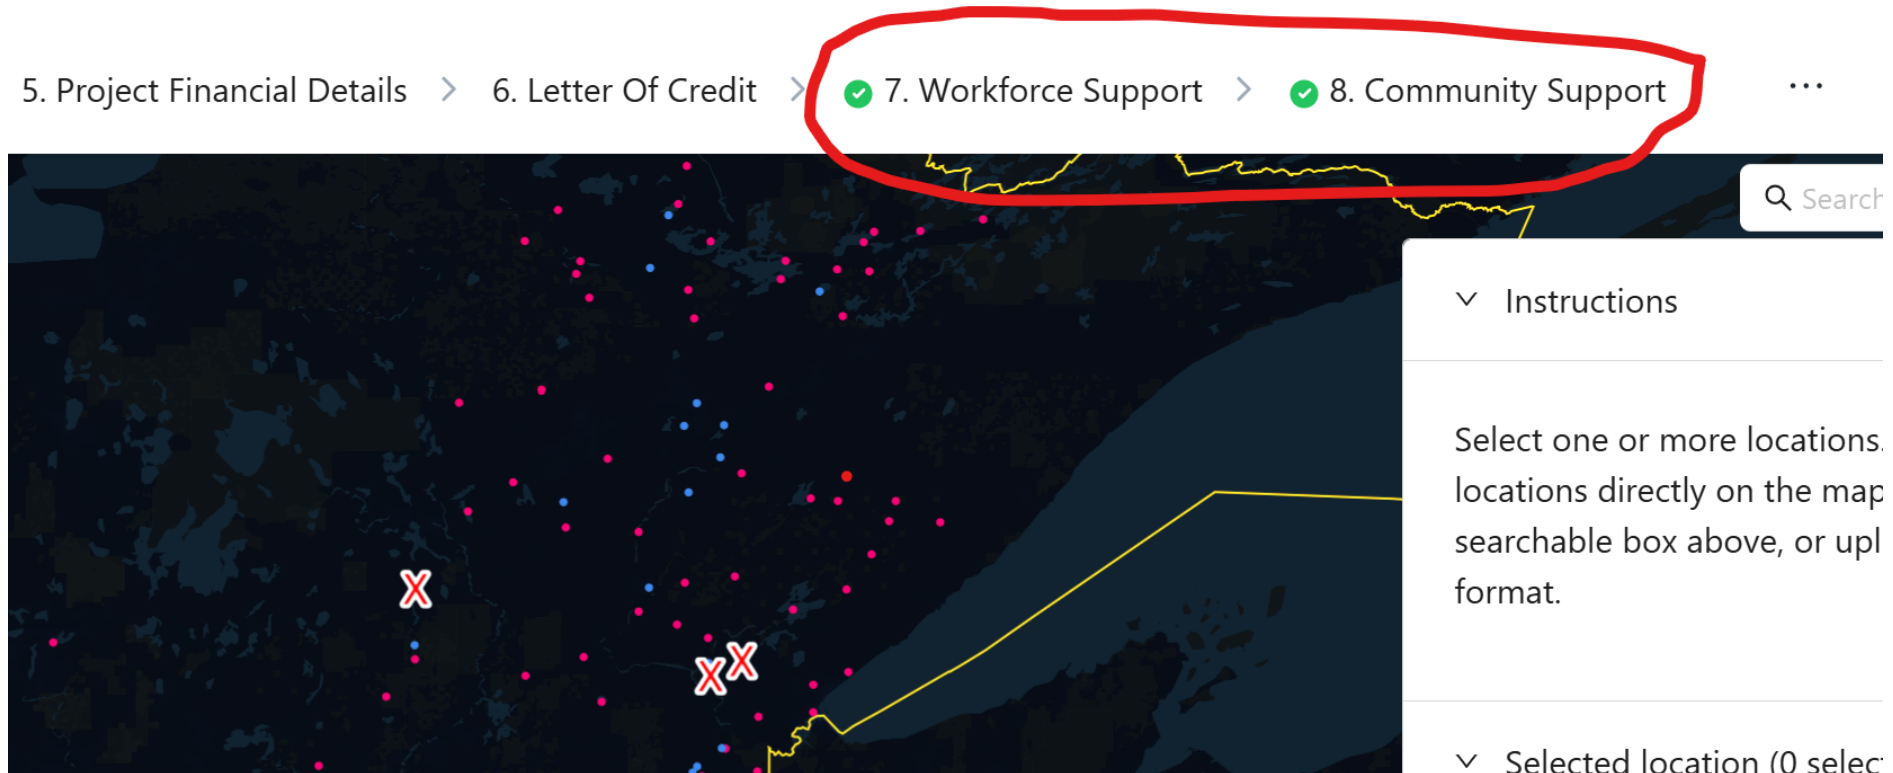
5. Project Financial Details > 6. Letter Of Credit > 7. Workforce Support > 8. Community Support ...

Search

Instructions

Select one or more locations. locations directly on the map searchable box above, or upl format.

Selected location (0 selec